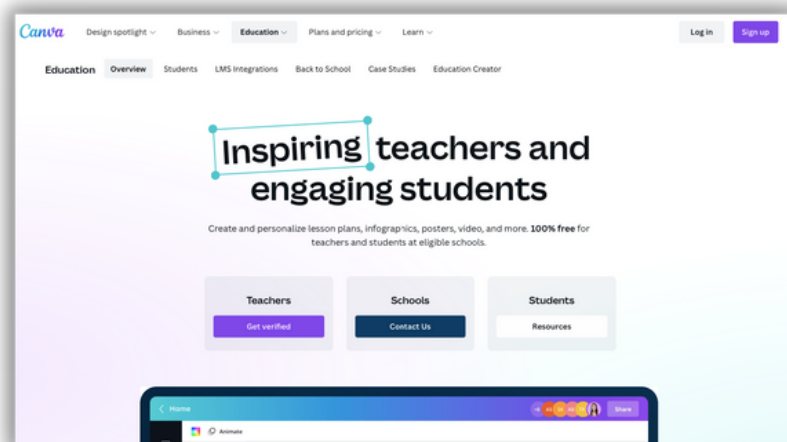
Canva Design spotlight Business Education Plans and pricing Learn Log in Sign up

Education Overview Students LMS Integrations Back to School Case Studies Education Creator

Inspiring teachers and engaging students

Create and personalize lesson plans, infographics, posters, video, and more. **100% free** for teachers and students at eligible schools.

Teachers
Get verified

Schools
Contact Us

Students
Resources

Home Share
Animate